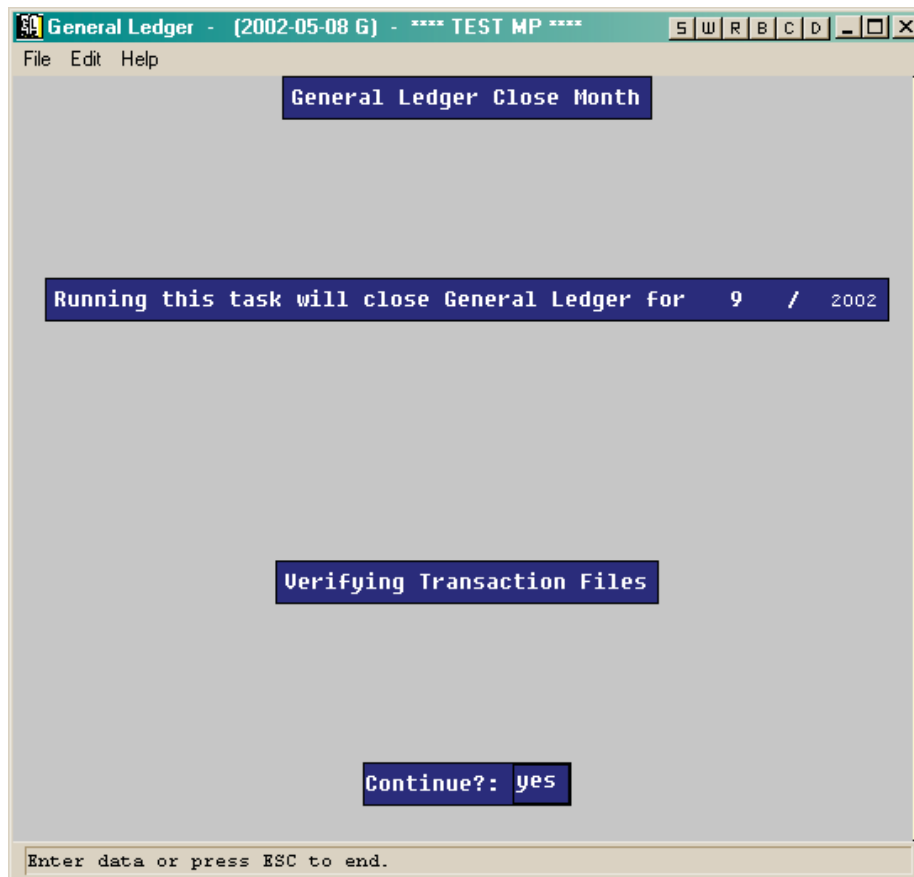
General Ledger - (2002-05-08 G) - **** TEST MP ****

S W R B C D

File Edit Help

General Ledger Close Month

Running this task will close General Ledger for 9 / 2002

Verifying Transaction Files

Continue?: yes

Enter data or press ESC to end.